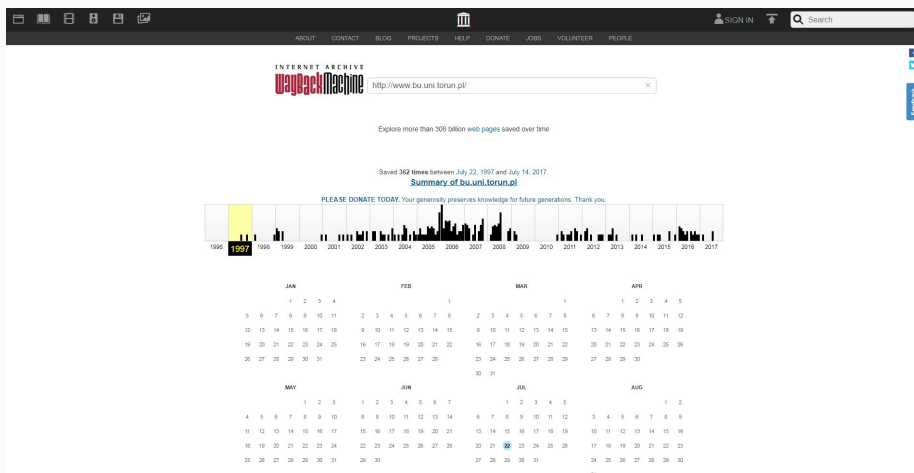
SIGN IN
Search

ABOUT CONTACT BLOG PROJECTS HELP DONATE JOBS VOLUNTEER PEOPLE

INTERNET ARCHIVE
WayBackMachine

http://www.bu.uni.torun.pl/

Explore more than 308 billion web pages saved over time

Saved 362 times between July 22, 1997 and July 14, 2017.
Summary of bu.uni.torun.pl

PLEASE DONATE TODAY. Your generosity preserves knowledge for future generations. Thank you.

1996 1997 1998 1999 2000 2001 2002 2003 2004 2005 2006 2007 2008 2009 2010 2011 2012 2013 2014 2015 2016 2017

JAN
1 2 3 4
5 6 7 8 9 10 11
12 13 14 15 16 17 18
19 20 21 22 23 24 25
26 27 28 29 30 31

FEB
1
2 3 4 5 6 7 8
9 10 11 12 13 14 15
16 17 18 19 20 21 22
23 24 25 26 27 28

MAR
1
2 3 4 5 6 7 8
9 10 11 12 13 14 15
16 17 18 19 20 21 22
23 24 25 26 27 28 29
30 31

APR
1 2 3 4 5
6 7 8 9 10 11 12
13 14 15 16 17 18 19
20 21 22 23 24 25 26
27 28 29 30

MAY
1 2 3
4 5 6 7 8 9 10
11 12 13 14 15 16 17
18 19 20 21 22 23 24
25 26 27 28 29 30 31

JUN
1 2 3 4 5 6 7
8 9 10 11 12 13 14
15 16 17 18 19 20 21
22 23 24 25 26 27 28
29 30

JUL
1 2 3 4 5
6 7 8 9 10 11 12
13 14 15 16 17 18 19
20 21 22 23 24 25 26
27 28 29 30 31

AUG
1 2
3 4 5 6 7 8 9
10 11 12 13 14 15 16
17 18 19 20 21 22 23
24 25 26 27 28 29 30